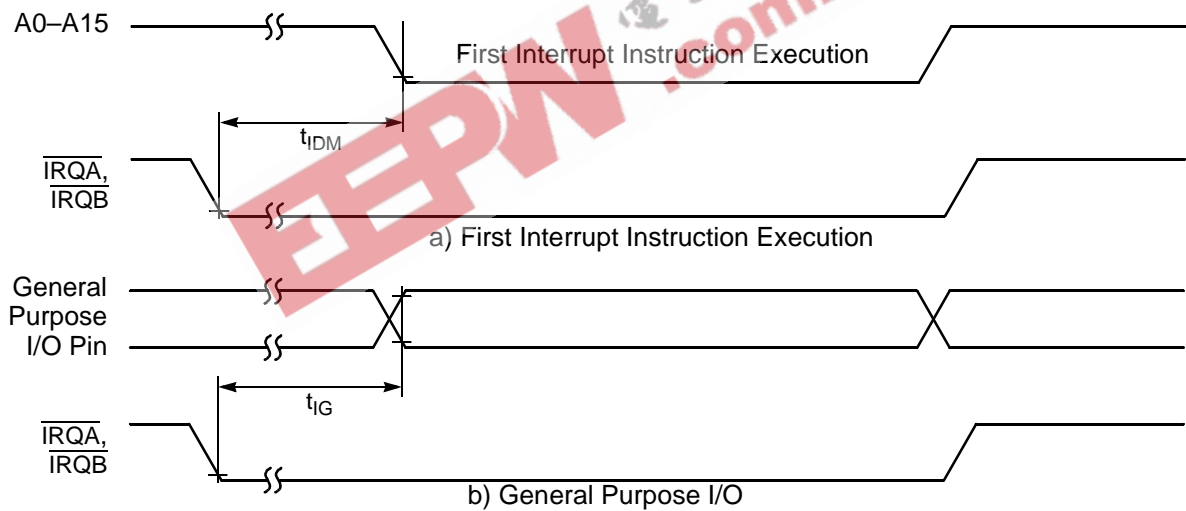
A0–A15

First Interrupt Instruction Execution

$t_{IDM}$

$\overline{IRQA}$, $\overline{IRQB}$

a) First Interrupt Instruction Execution

General Purpose I/O Pin

$t_{IG}$

$\overline{IRQA}$, $\overline{IRQB}$

b) General Purpose I/O

EEPW .com